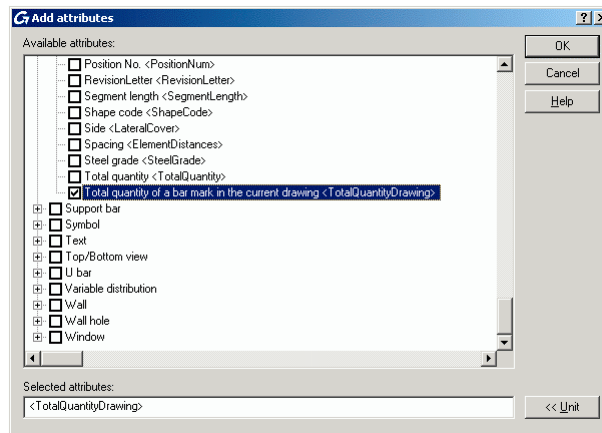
Add attributes

?

Available attributes:

Position No. <PositionNum>
RevisionLetter <RevisionLetter>
Segment length <SegmentLength>
Shape code <ShapeCode>
Side <LateralCover>
Spacing <ElementDistances>
Steel grade <SteelGrade>
Total quantity <TotalQuantity>
Total quantity of a bar mark in the current drawing <TotalQuantityDrawing>
Support bar
Symbol
Text
Top/Bottom view
U bar
Variable distribution
Wall
Wall hole
Window

OK
Cancel
Help

Selected attributes:
<TotalQuantityDrawing>

<< Unit